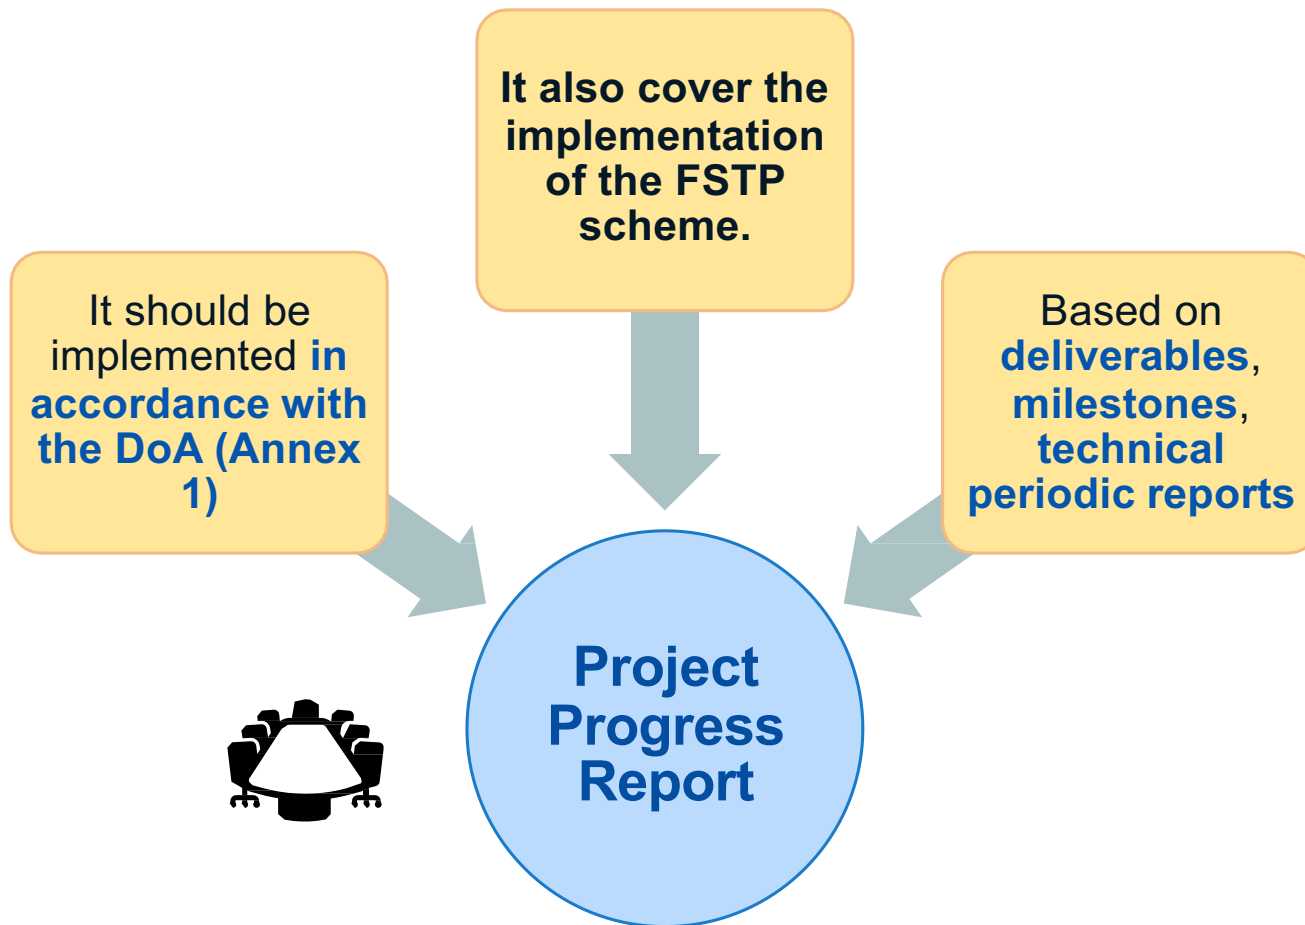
It should be implemented in accordance with the DoA (Annex 1)

It also cover the implementation of the FSTP scheme.

Based on deliverables, milestones, technical periodic reports

Project Progress Report